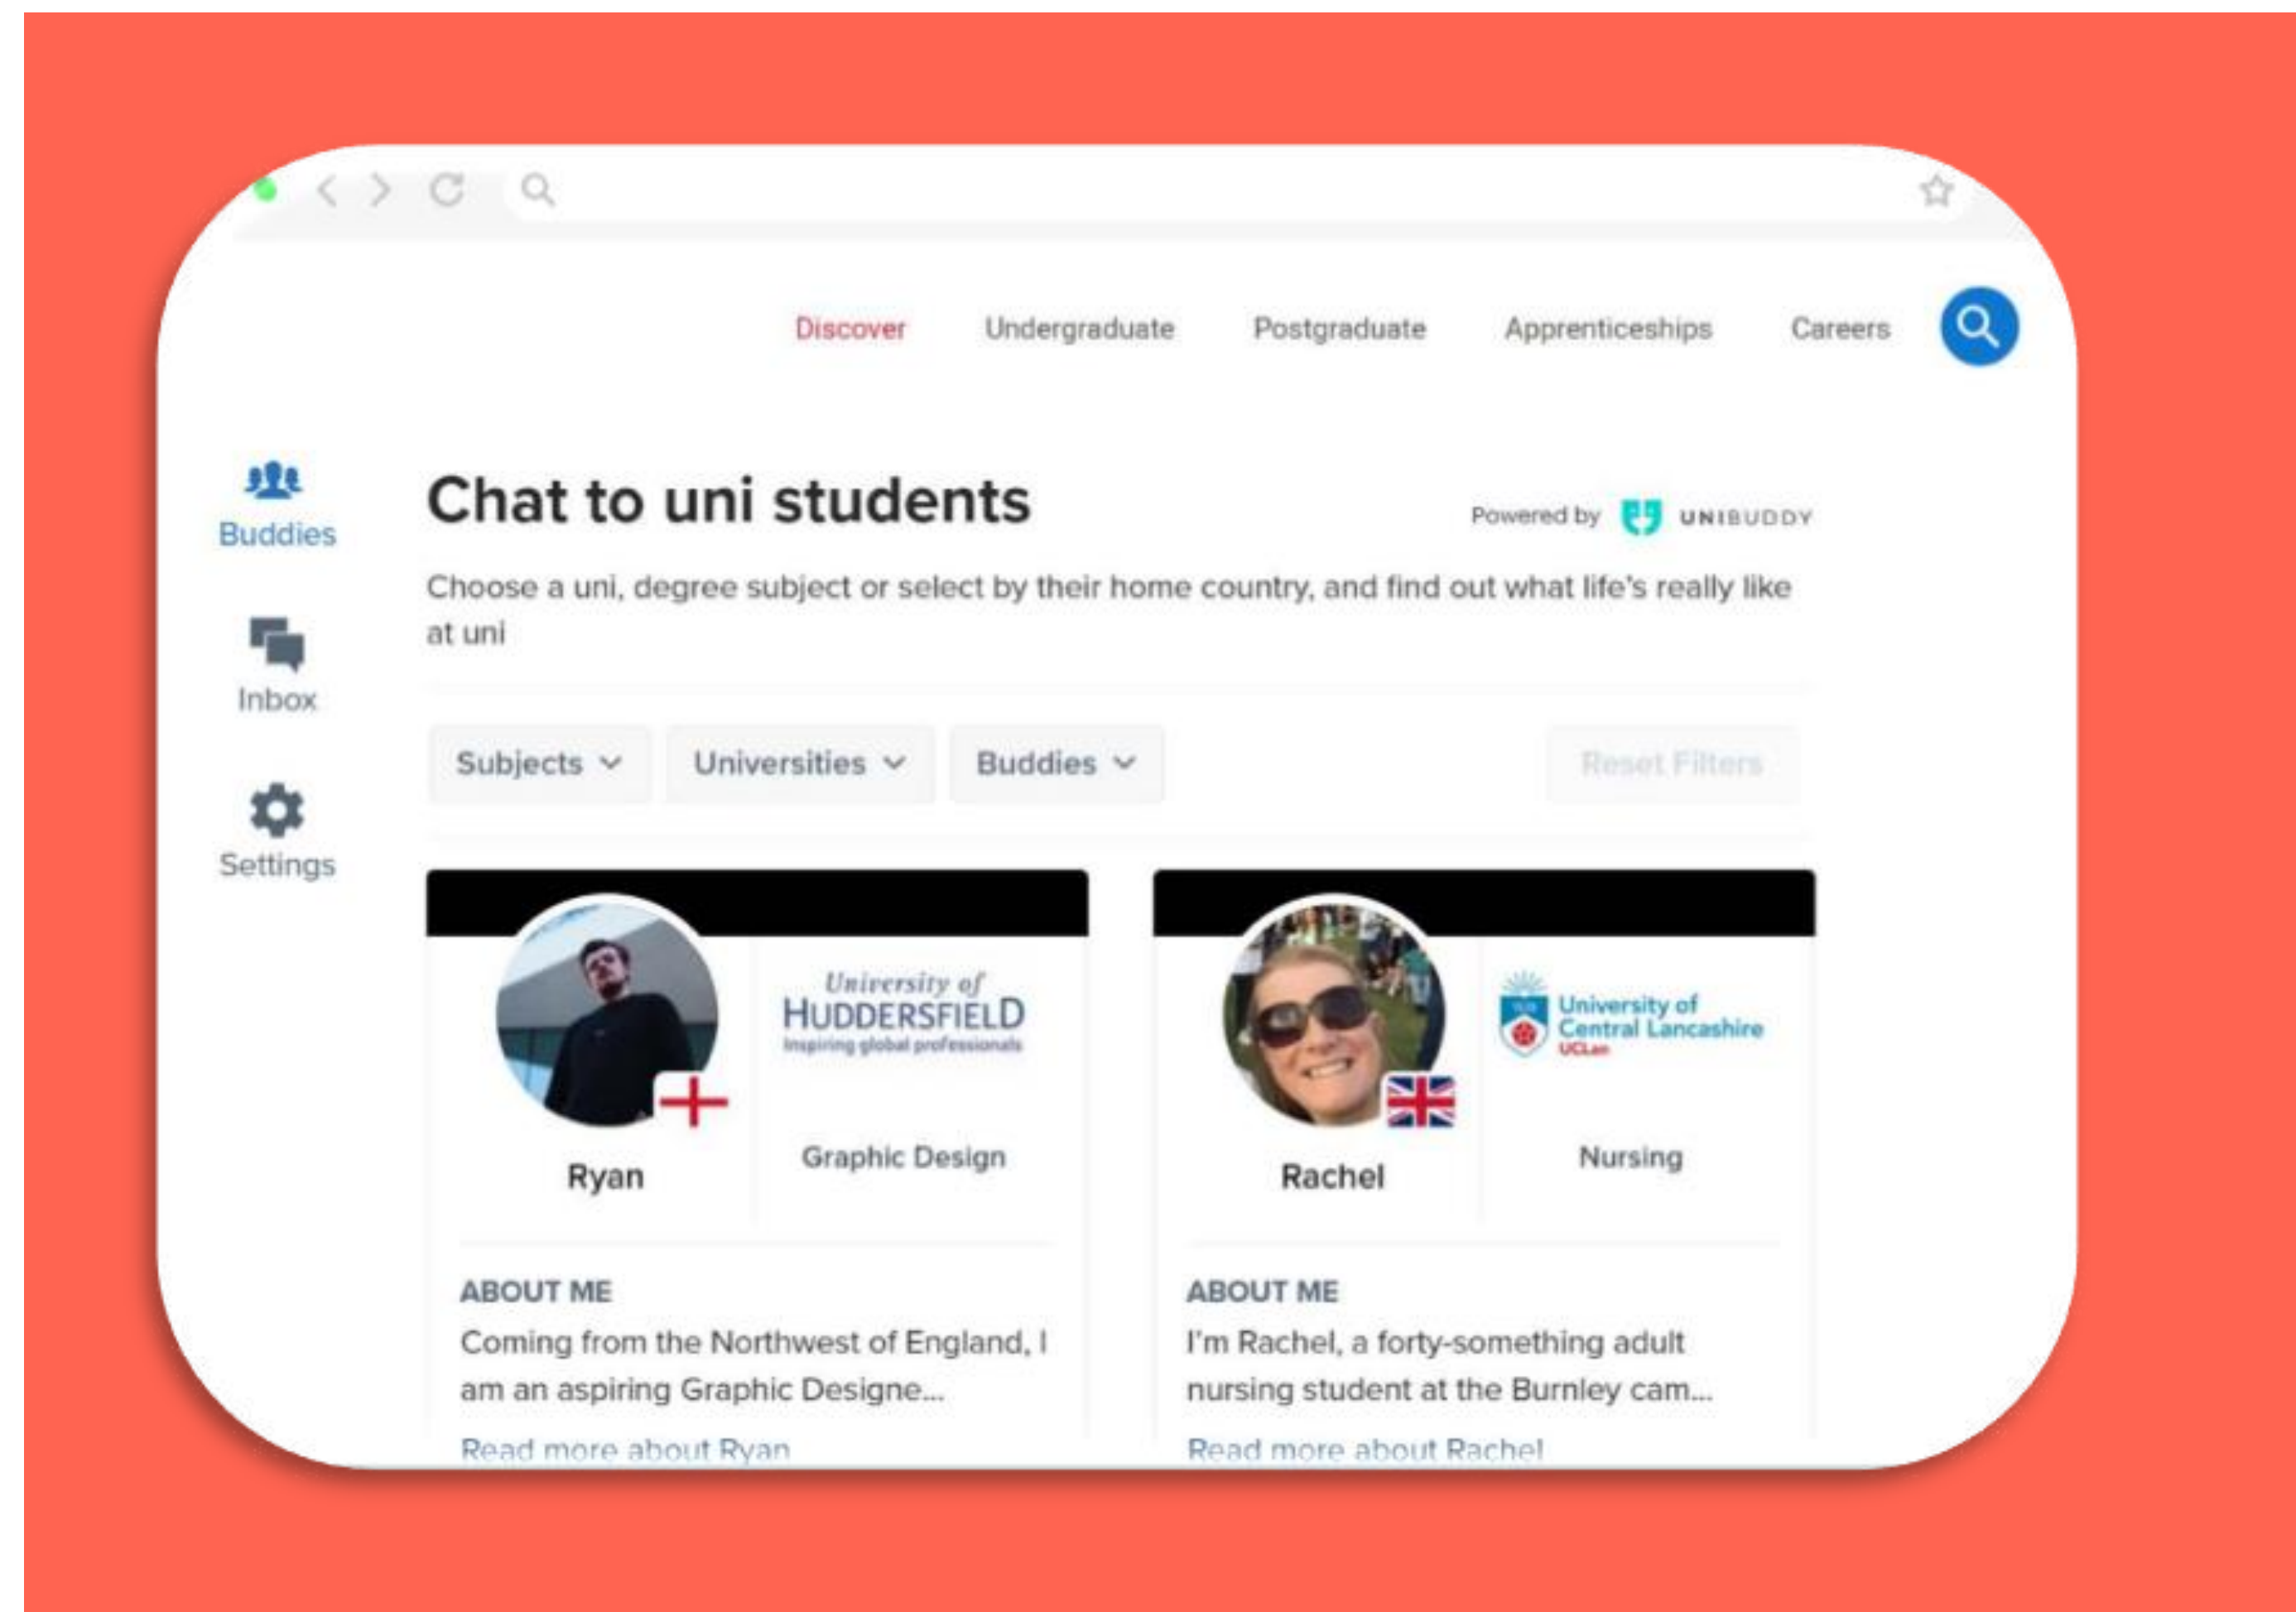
Discover Undergraduate Postgraduate Apprenticeships Careers

Buddies

Inbox

Settings

Chat to uni students

Powered by UNIBUDDY

Choose a uni, degree subject or select by their home country, and find out what life's really like at uni

Subjects Universities Buddies Reset Filters

University of HUDDERSFIELD Inspiring global professionals

Ryan

Graphic Design

ABOUT ME

Coming from the Northwest of England, I am an aspiring Graphic Designe...

Read more about Ryan

University of Central Lancashire UCLan

Rachel

Nursing

ABOUT ME

I'm Rachel, a forty-something adult nursing student at the Burnley cam...

Read more about Rachel